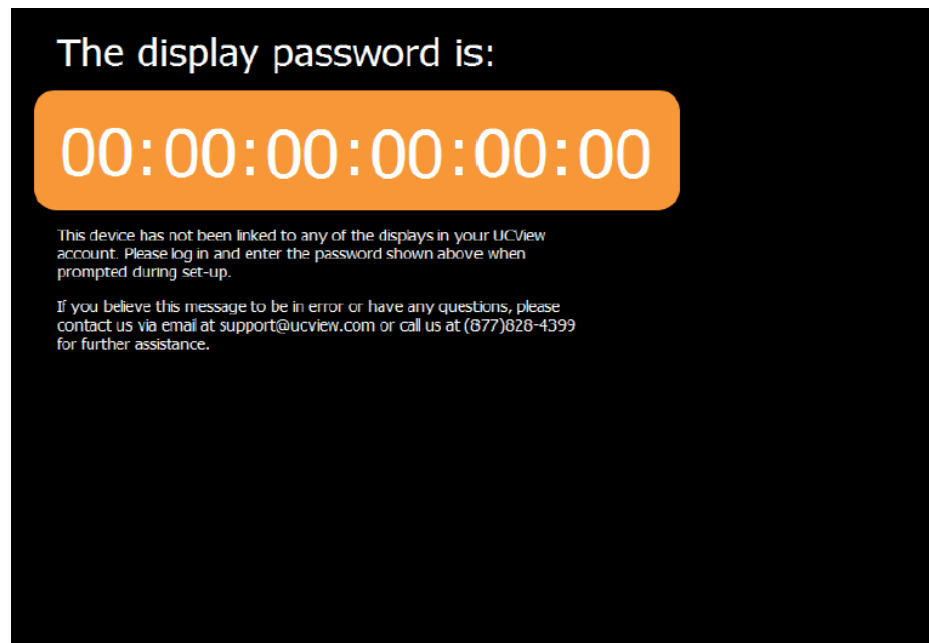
The display password is:

00:00:00:00:00:00

This device has not been linked to any of the displays in your UCView account. Please log in and enter the password shown above when prompted during set-up.

If you believe this message to be in error or have any questions, please contact us via email at support@ucview.com or call us at (877)828-4399 for further assistance.